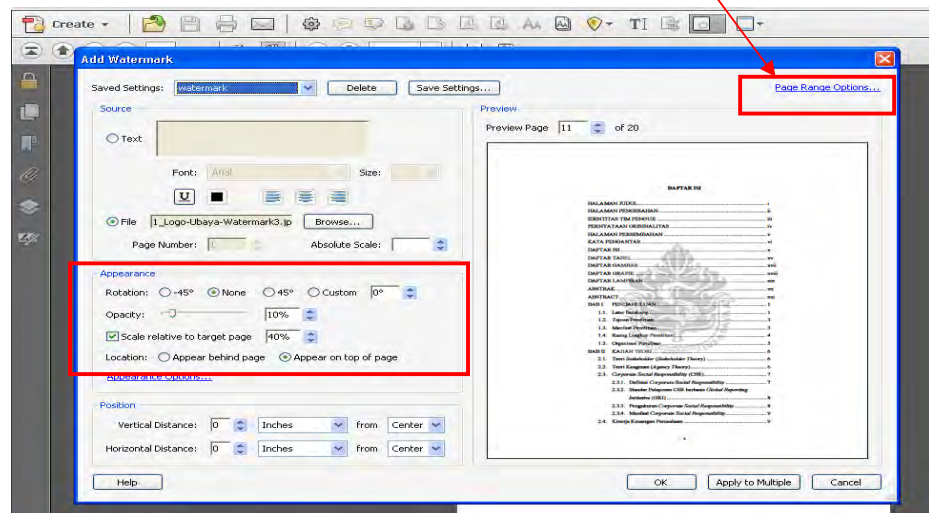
Create

Add Watermark

Saved Settings: watermark Delete Save Settings... Page Range Options...

Source

Text

Font: Arial Size:

File 1_Logo-Ubaya-Watermark3.jp Browse...

Page Number: 1 Absolute Scale:

Appearance

Rotation: -45° None 45° Custom 0°

Opacity: 10%

Scale relative to target page 40%

Location: Appear behind page Appear on top of page

Appearance Options...

Position

Vertical Distance: 0 Inches from Center

Horizontal Distance: 0 Inches from Center

Preview

Preview Page 11 of 20

DAFTAR ISI

Help OK Apply to Multiple Cancel